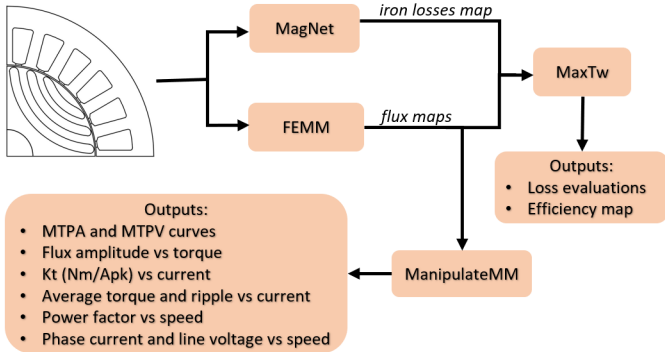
MagNet

iron losses map

MaxTw

FEMM

flux maps

Outputs:
- Loss evaluations
- Efficiency map

Outputs:
- MTPA and MTPV curves
- Flux amplitude vs torque
- Kt (Nm/Apk) vs current
- Average torque and ripple vs current
- Power factor vs speed
- Phase current and line voltage vs speed

ManipulateMM